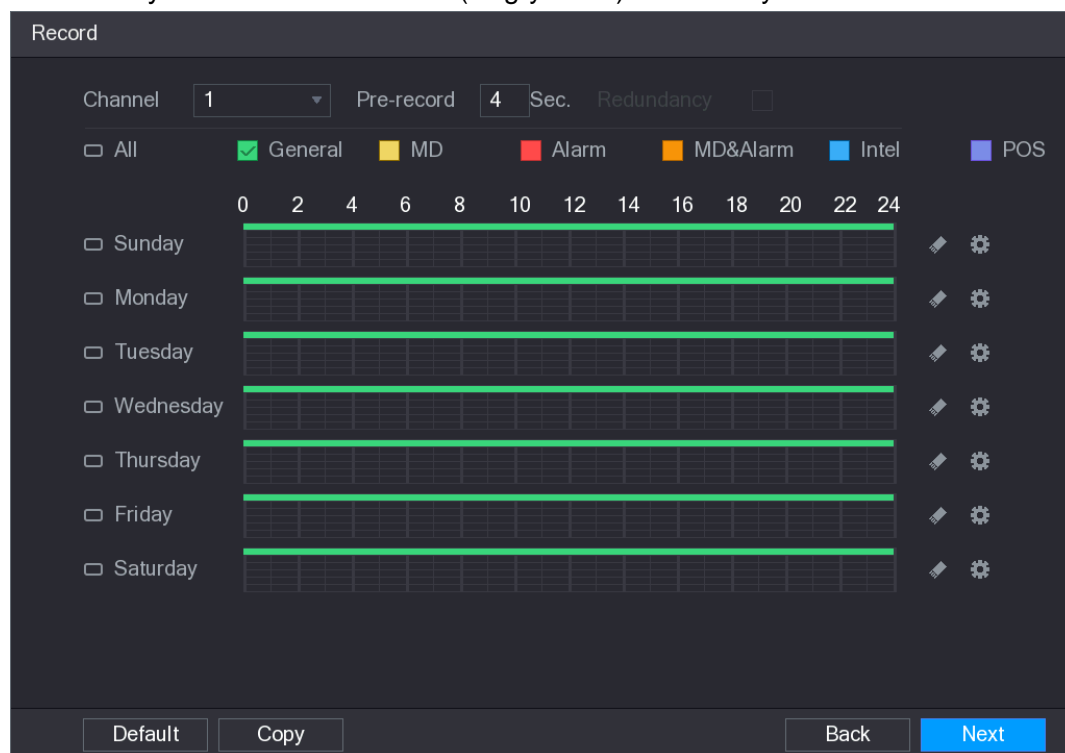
Record

Channel 1 Pre-record 4 Sec. Redundancy

All General MD Alarm MD&Alarm Intel POS

0 2 4 6 8 10 12 14 16 18 20 22 24

Sunday

Monday

Tuesday

Wednesday

Thursday

Friday

Saturday

Default Copy Back Next